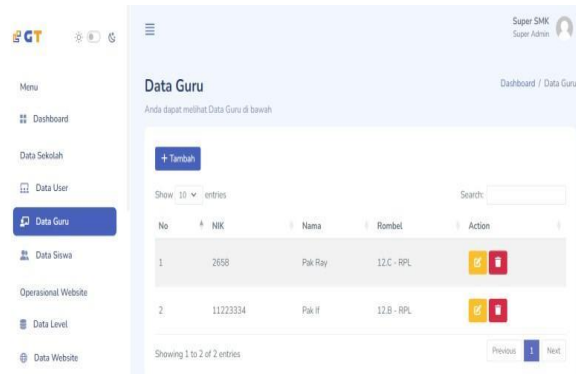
CT

Menu

Dashboard

Data Sekolah

Data User

Data Guru

Data Siswa

Operasional Website

Data Level

Data Website

Super SMK
Super Admin

Data Guru

Anda dapat melihat Data Guru di bawah

Dashboard / Data Guru

+ Tambah

Show 10 entries

Search:

| No | NIK | Nama | Rombel | Action |
|---|---|---|---|---|
| 1 | 2658 | Pak Ray | 12.C - RPL | |
| 2 | 11223334 | Pak If | 12.B - RPL | |

Showing 1 to 2 of 2 entries

Previous 1 Next